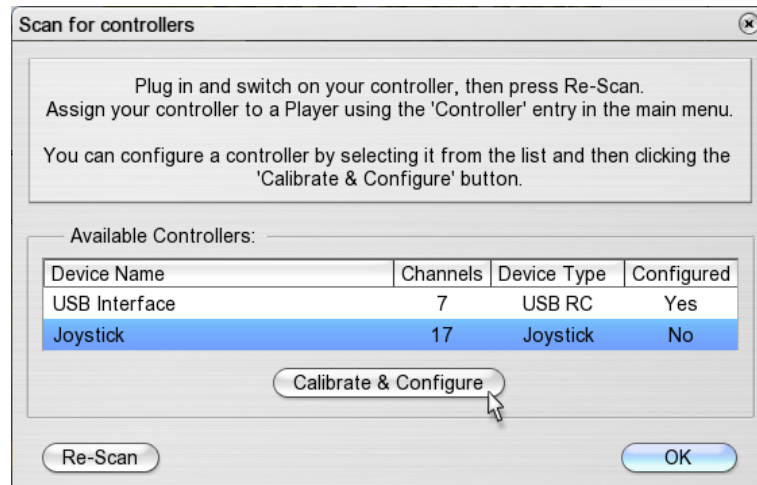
Scan for controllers

Plug in and switch on your controller, then press Re-Scan.
Assign your controller to a Player using the 'Controller' entry in the main menu.

You can configure a controller by selecting it from the list and then clicking the 'Calibrate & Configure' button.

Available Controllers:

| Device Name | Channels | Device Type | Configured |
|---|---|---|---|
| USB Interface | 7 | USB RC | Yes |
| Joystick | 17 | Joystick | No |

Calibrate & Configure

Re-Scan

OK